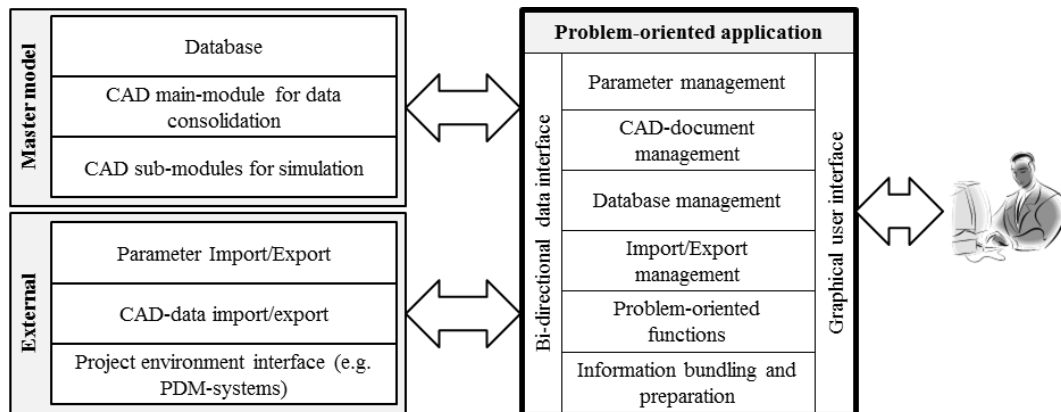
Master model

Database

CAD main-module for data consolidation

CAD sub-modules for simulation

External

Parameter Import/Export

CAD-data import/export

Project environment interface (e.g. PDM-systems)

Problem-oriented application

Bi-directional data interface

Parameter management

CAD-document management

Database management

Import/Export management

Problem-oriented functions

Information bundling and preparation

Graphical user interface